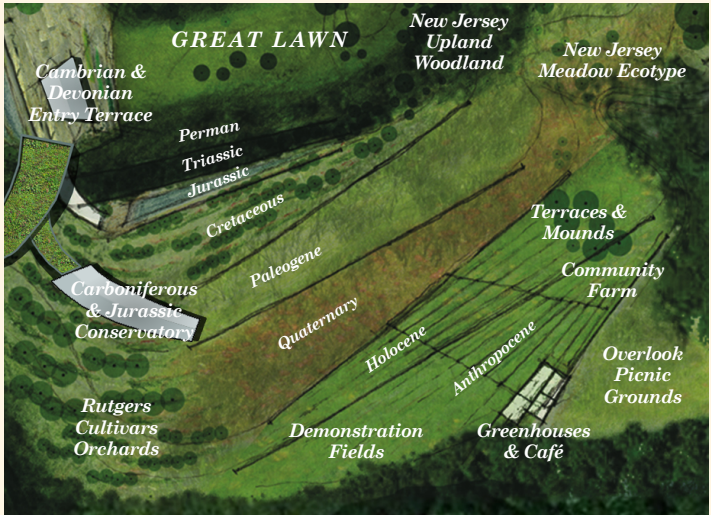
GREAT LAWN

New Jersey Upland Woodland

New Jersey Meadow Ecotype

Cambrian & Devonian Entry Terrace

Perman

Triassic

Jurassic

Cretaceous

Paleogene

Quaternary

Holocene

Anthropocene

Terraces & Mounds

Community Farm

Carboniferous & Jurassic Conservatory

Overlook Picnic Grounds

Rutgers Cultivars Orchards

Demonstration Fields

Greenhouses & Café